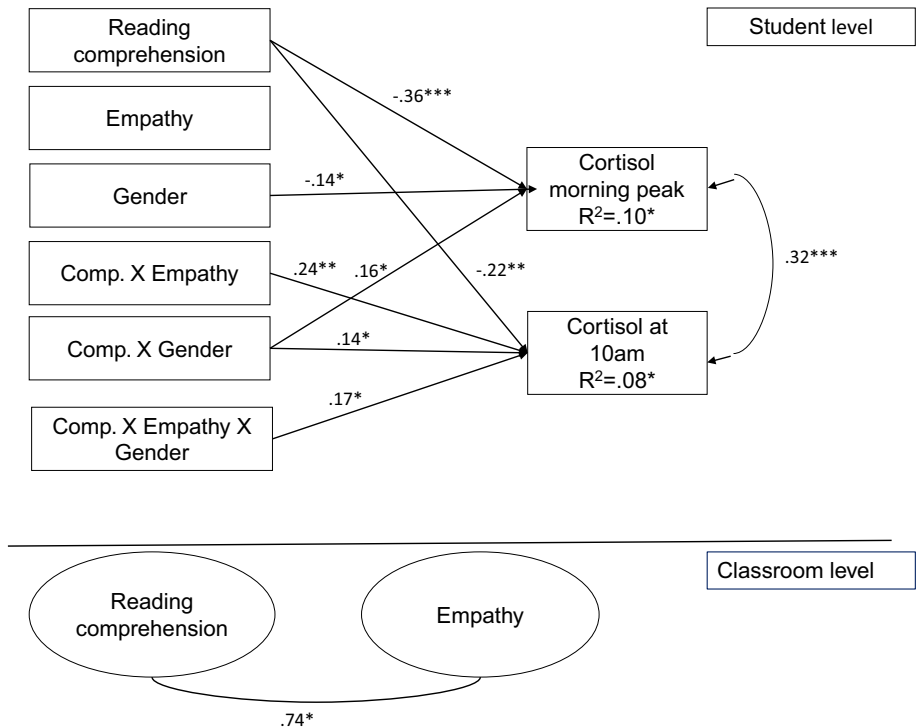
Reading comprehension

Student level

-.36***

Empathy

Gender

-.14*

Cortisol morning peak $R^2$=.10*

.32***

Comp. X Empathy

.24**

.16*

-.22**

Comp. X Gender

.14*

Cortisol at 10am $R^2$=.08*

.17*

Comp. X Empathy X Gender

Classroom level

Reading comprehension

Empathy

.74*